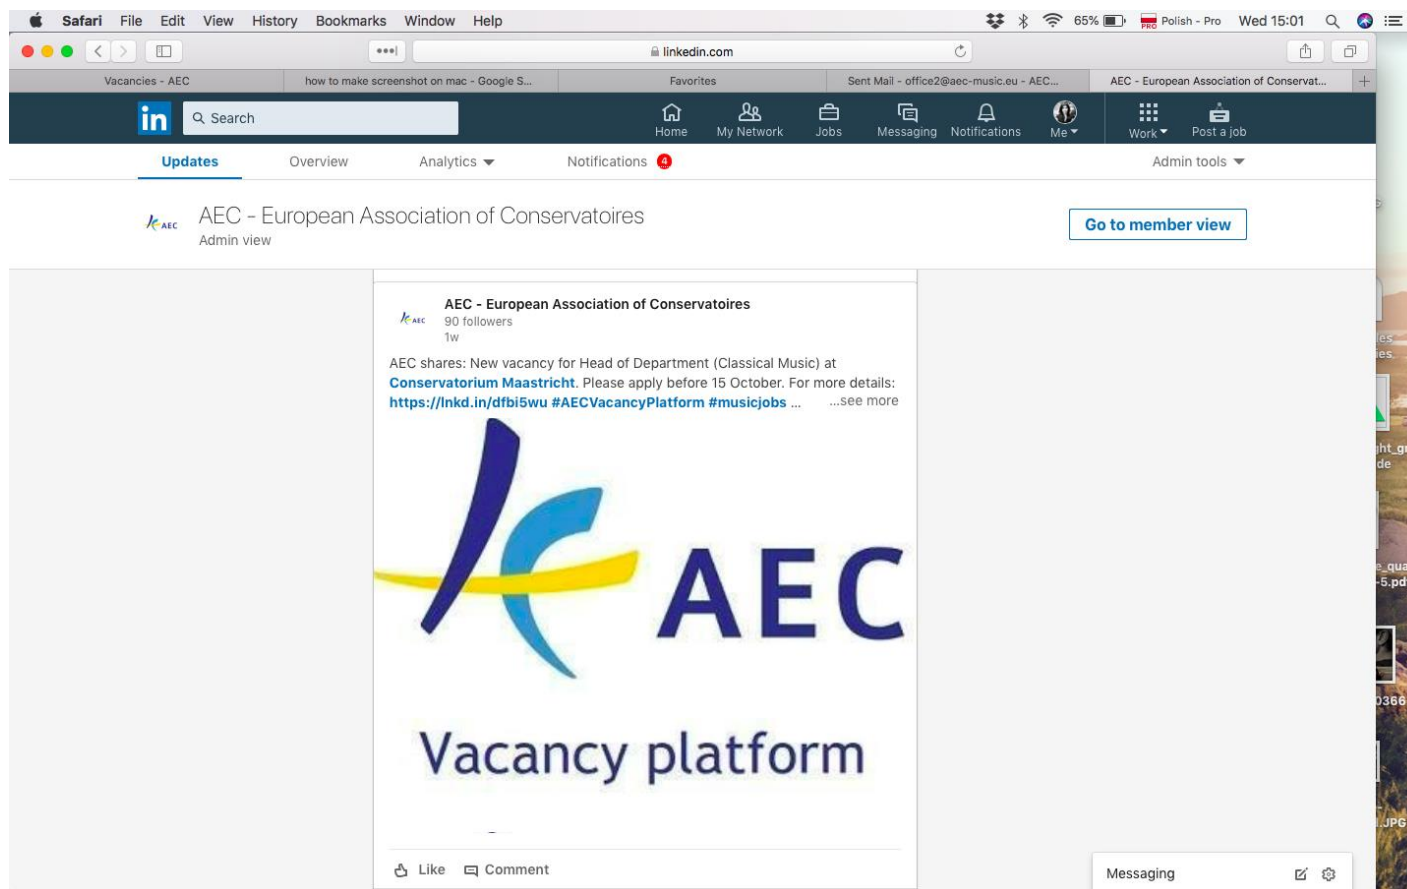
Safari File Edit View History Bookmarks Window Help

65% Polish - Pro Wed 15:01

linkedin.com

Vacancies - AEC | how to make screenshot on mac - Google S... | Favorites | Sent Mail - office2@aec-music.eu - AEC... | AEC - European Association of Conservat...

in Search

Home My Network Jobs Messaging Notifications Me Work Post a job

Updates Overview Analytics Notifications 4 Admin tools

AEC - European Association of Conservatoires
Admin view

Go to member view

AEC - European Association of Conservatoires
90 followers
1w

AEC shares: New vacancy for Head of Department (Classical Music) at Conservatorium Maastricht. Please apply before 15 October. For more details: https://lnkd.in/dfbi5wu #AECVacancyPlatform #musicjobs ... ...see more

AEC

Vacancy platform

Like Comment

Messaging

ies
ies
ght_g
de
e_qua
-5.pd
0366
.JPG